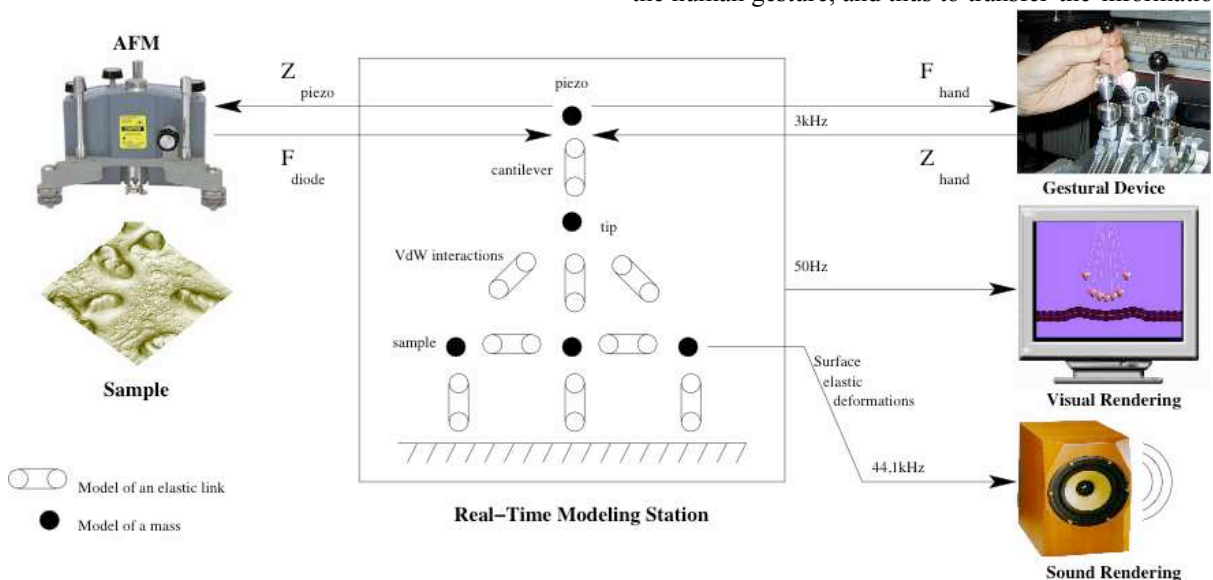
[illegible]

AFM

Sample

Model of an elastic link

Model of a mass

$Z_{piezo}$

$F_{diode}$

piezo

cantilever

tip

VdW interactions

sample

Real−Time Modeling Station

$F_{hand}$

3kHz

$Z_{hand}$

50Hz

Surface elastic deformations

44,1kHz

Gestural Device

Visual Rendering

Sound Rendering